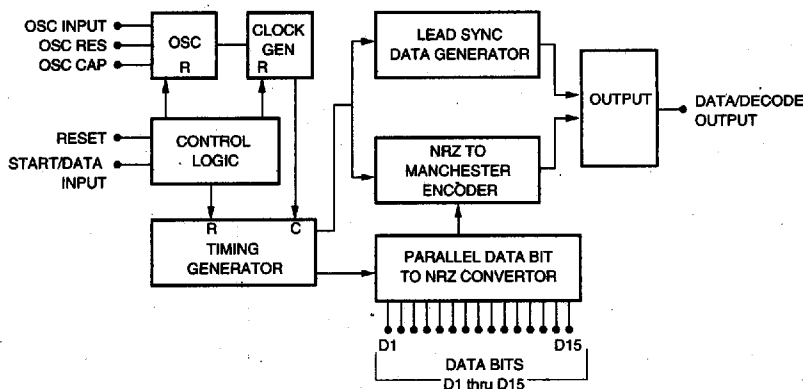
OSC INPUT
OSC RES
OSC CAP

OSC
R

CLOCK GEN
R

LEAD SYNC DATA GENERATOR

OUTPUT

DATA/DECODE OUTPUT

RESET
START/DATA INPUT

CONTROL LOGIC

NRZ TO MANCHESTER ENCODER

R
TIMING GENERATOR
C

PARALLEL DATA BIT TO NRZ CONVERTOR

D1
D15

DATA BITS
D1 thru D15